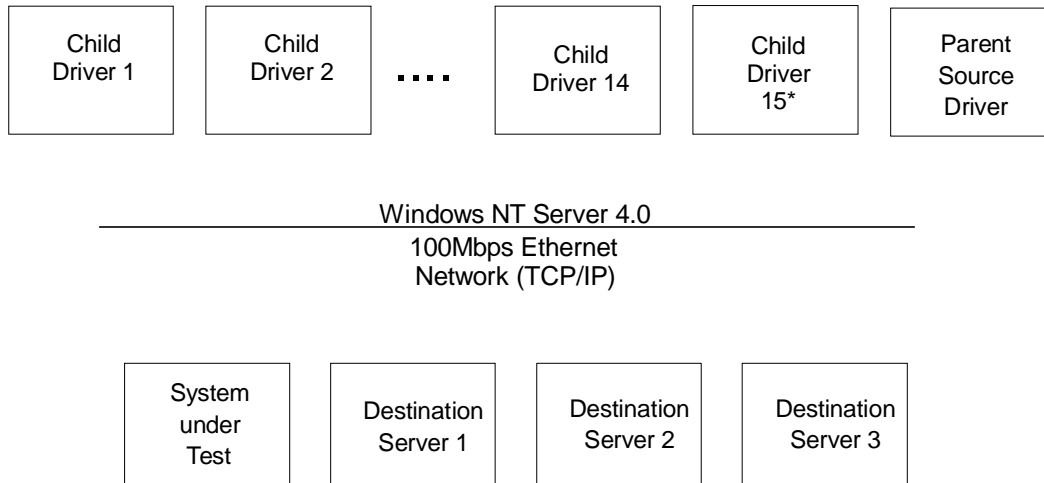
Child Driver 1

Child Driver 2

....

Child Driver 14

Child Driver 15*

Parent Source Driver

Windows NT Server 4.0

100Mbps Ethernet Network (TCP/IP)

System under Test

Destination Server 1

Destination Server 2

Destination Server 3